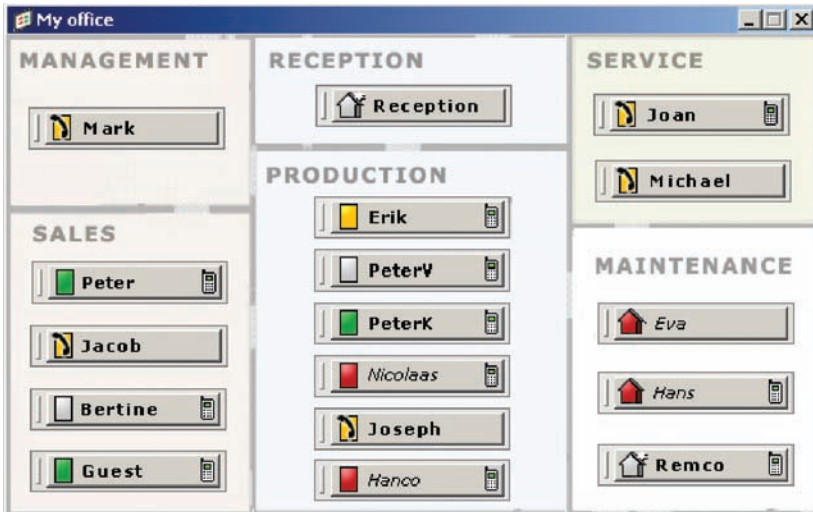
My office

MANAGEMENT

Mark

SALES

Peter

Jacob

Bertine

Guest

RECEPTION

Reception

PRODUCTION

Erik

PeterV

PeterK

Nicolaas

Joseph

Hanco

SERVICE

Joan

Michael

MAINTENANCE

Eva

Hans

Remco